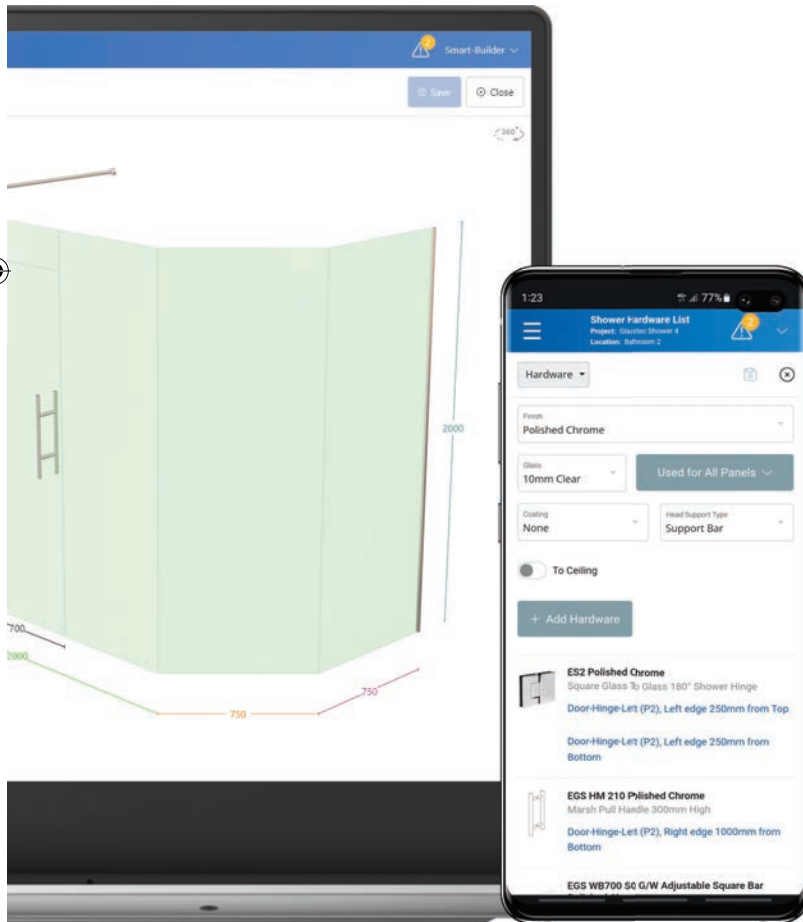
2

Smart-Builder

Save

Close

360°

2000

700

2000

750

750

1:23

77%

Shower Hardware List

Project: Glasstec Shower 4

Location: Bathroom 2

2

Hardware

Finish

Polished Chrome

Glass

10mm Clear

Used for All Panels

Coating

None

Head Support Type

Support Bar

To Ceiling

+ Add Hardware

ES2 Polished Chrome

Square Glass To Glass 180° Shower Hinge

Door-Hinge-Left (P2), Left edge 250mm from Top

Door-Hinge-Left (P2), Left edge 250mm from Bottom

EGS HM 210 Polished Chrome

Marsh Pull Handle 300mm High

Door-Hinge-Left (P2), Right edge 1000mm from Bottom

EGS WB700 S0 G/W Adjustable Square Bar